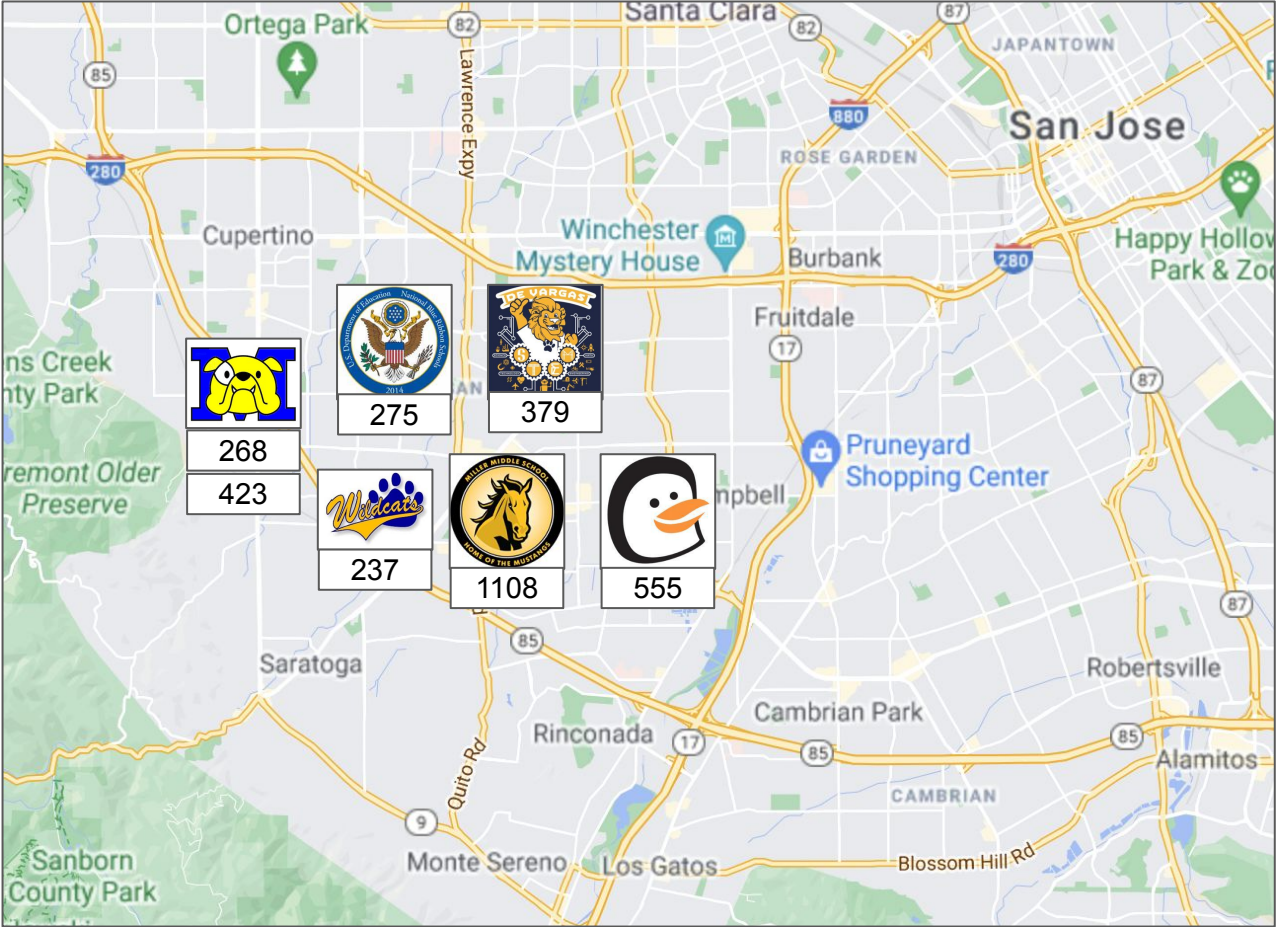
Ortega Park
82
Santa Clara
82
87
85
Lawrence Expy
JAPANTOWN
880
San Jose
280
ROSE GARDEN
Cupertino
Winchester Mystery House
Burbank
280
Happy Hollow Park & Zoo
DE VARGAS
Fruitdale
17
ns Creek nty Park
U.S. Department of Education National Blue Ribbon Schools 2014
M
275
379
87
268
Pruneyard Shopping Center
423
emont Older Preserve
Wildcats
MILLER MIDDLE SCHOOL HOME OF THE MUSTANGS
mpbell
237
1108
555
85
87
Saratoga
Robertsville
Cambrian Park
Rinconada
17
85
85
Alamitos
Quito Rd
CAMBRIAN
9
Monte Sereno
Los Gatos
Blossom Hill Rd
Sanborn County Park